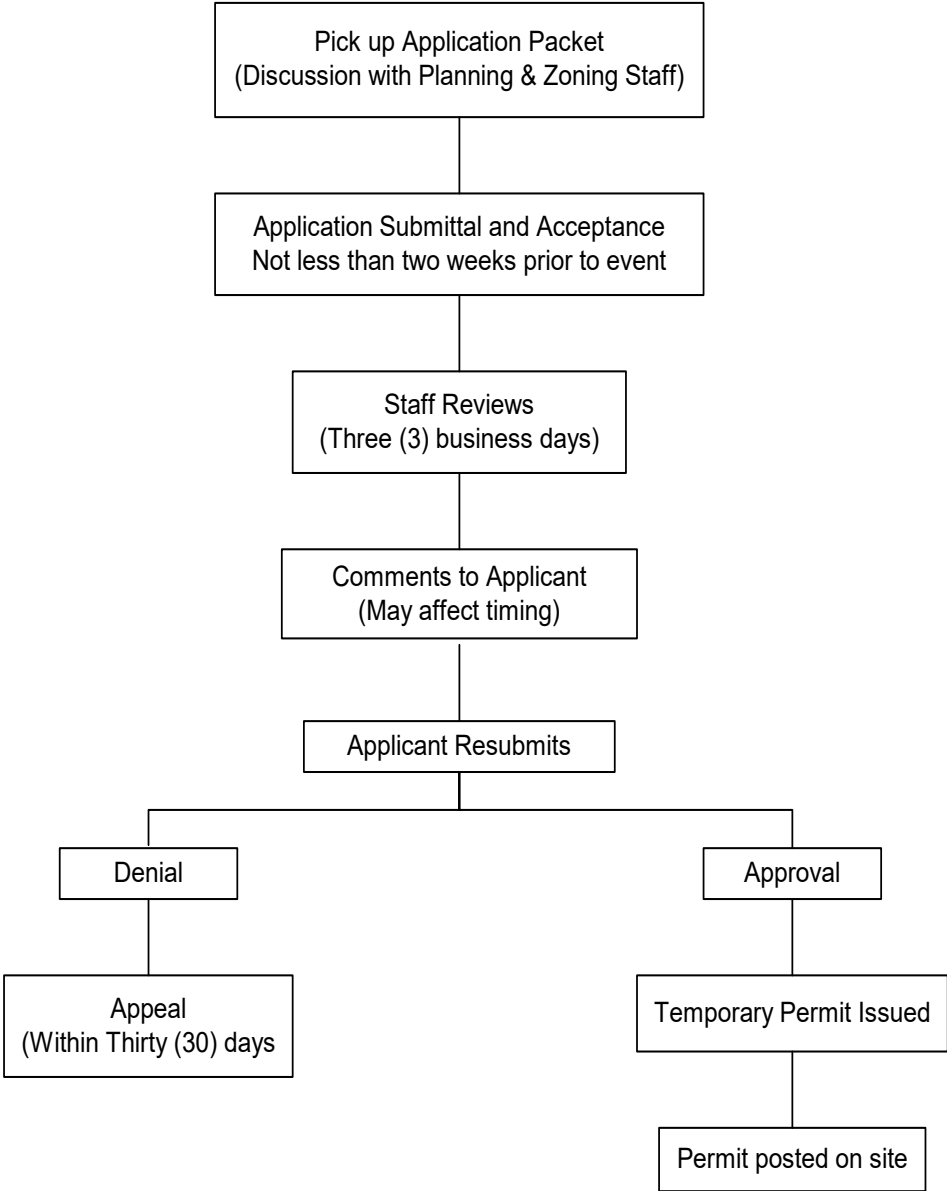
Pick up Application Packet
(Discussion with Planning & Zoning Staff)

Application Submittal and Acceptance
Not less than two weeks prior to event

Staff Reviews
(Three (3) business days)

Comments to Applicant
(May affect timing)

Applicant Resubmits

Denial

Appeal
(Within Thirty (30) days

Approval

Temporary Permit Issued

Permit posted on site